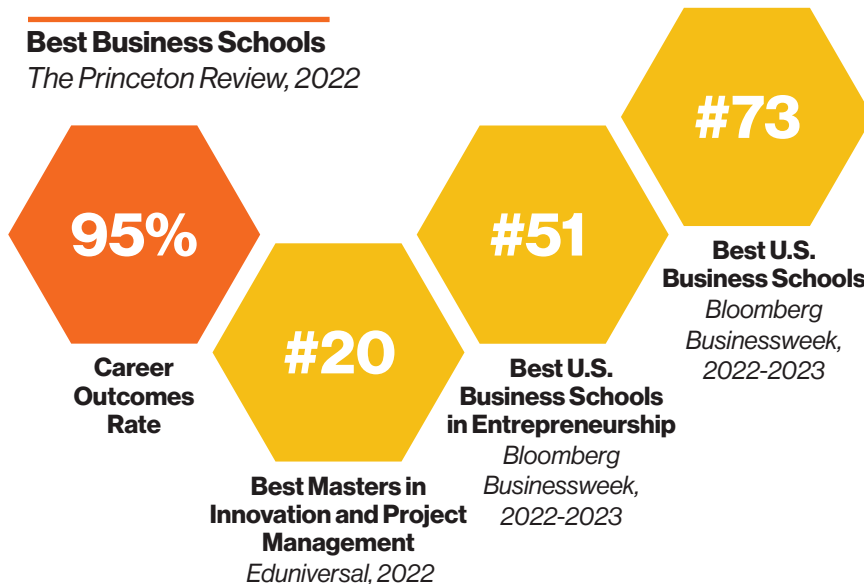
Best Business Schools
The Princeton Review, 2022

95%

Career Outcomes Rate

#20

Best Masters in Innovation and Project Management
Eduniversal, 2022

#51

Best U.S. Business Schools in Entrepreneurship
Bloomberg Businessweek, 2022-2023

#73

Best U.S. Business Schools
Bloomberg Businessweek, 2022-2023